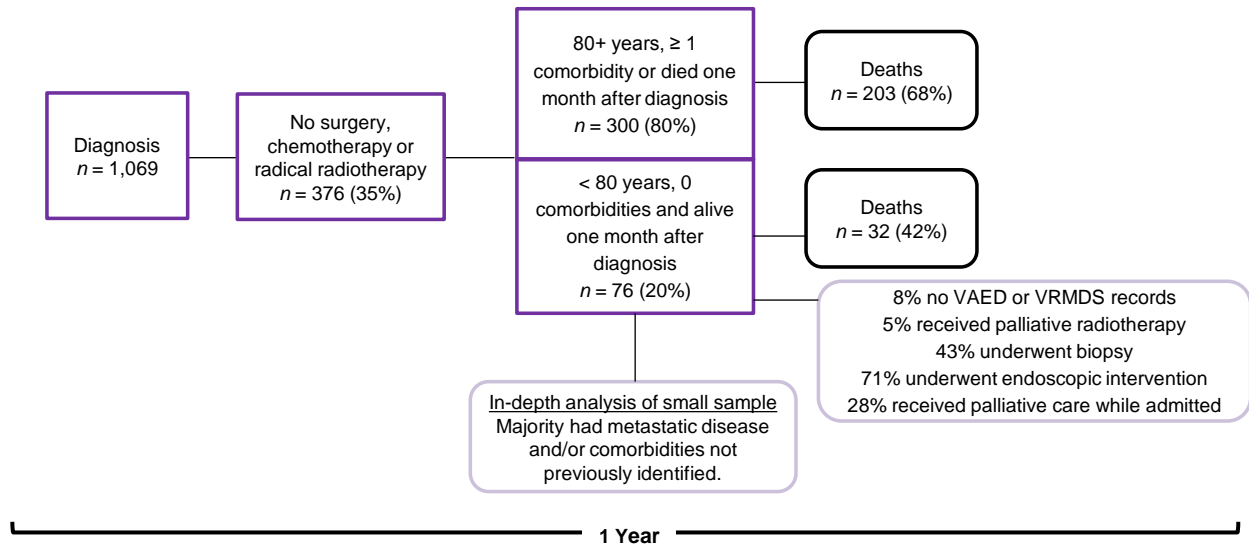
Diagnosis
$n = 1{,}069$

No surgery, chemotherapy or radical radiotherapy
$n = 376$ (35%)

80+ years, ≥ 1 comorbidity or died one month after diagnosis
$n = 300$ (80%)

Deaths
$n = 203$ (68%)

< 80 years, 0 comorbidities and alive one month after diagnosis
$n = 76$ (20%)

Deaths
$n = 32$ (42%)

8% no VAED or VRMDS records
5% received palliative radiotherapy
43% underwent biopsy
71% underwent endoscopic intervention
28% received palliative care while admitted

In-depth analysis of small sample
Majority had metastatic disease and/or comorbidities not previously identified.

1 Year